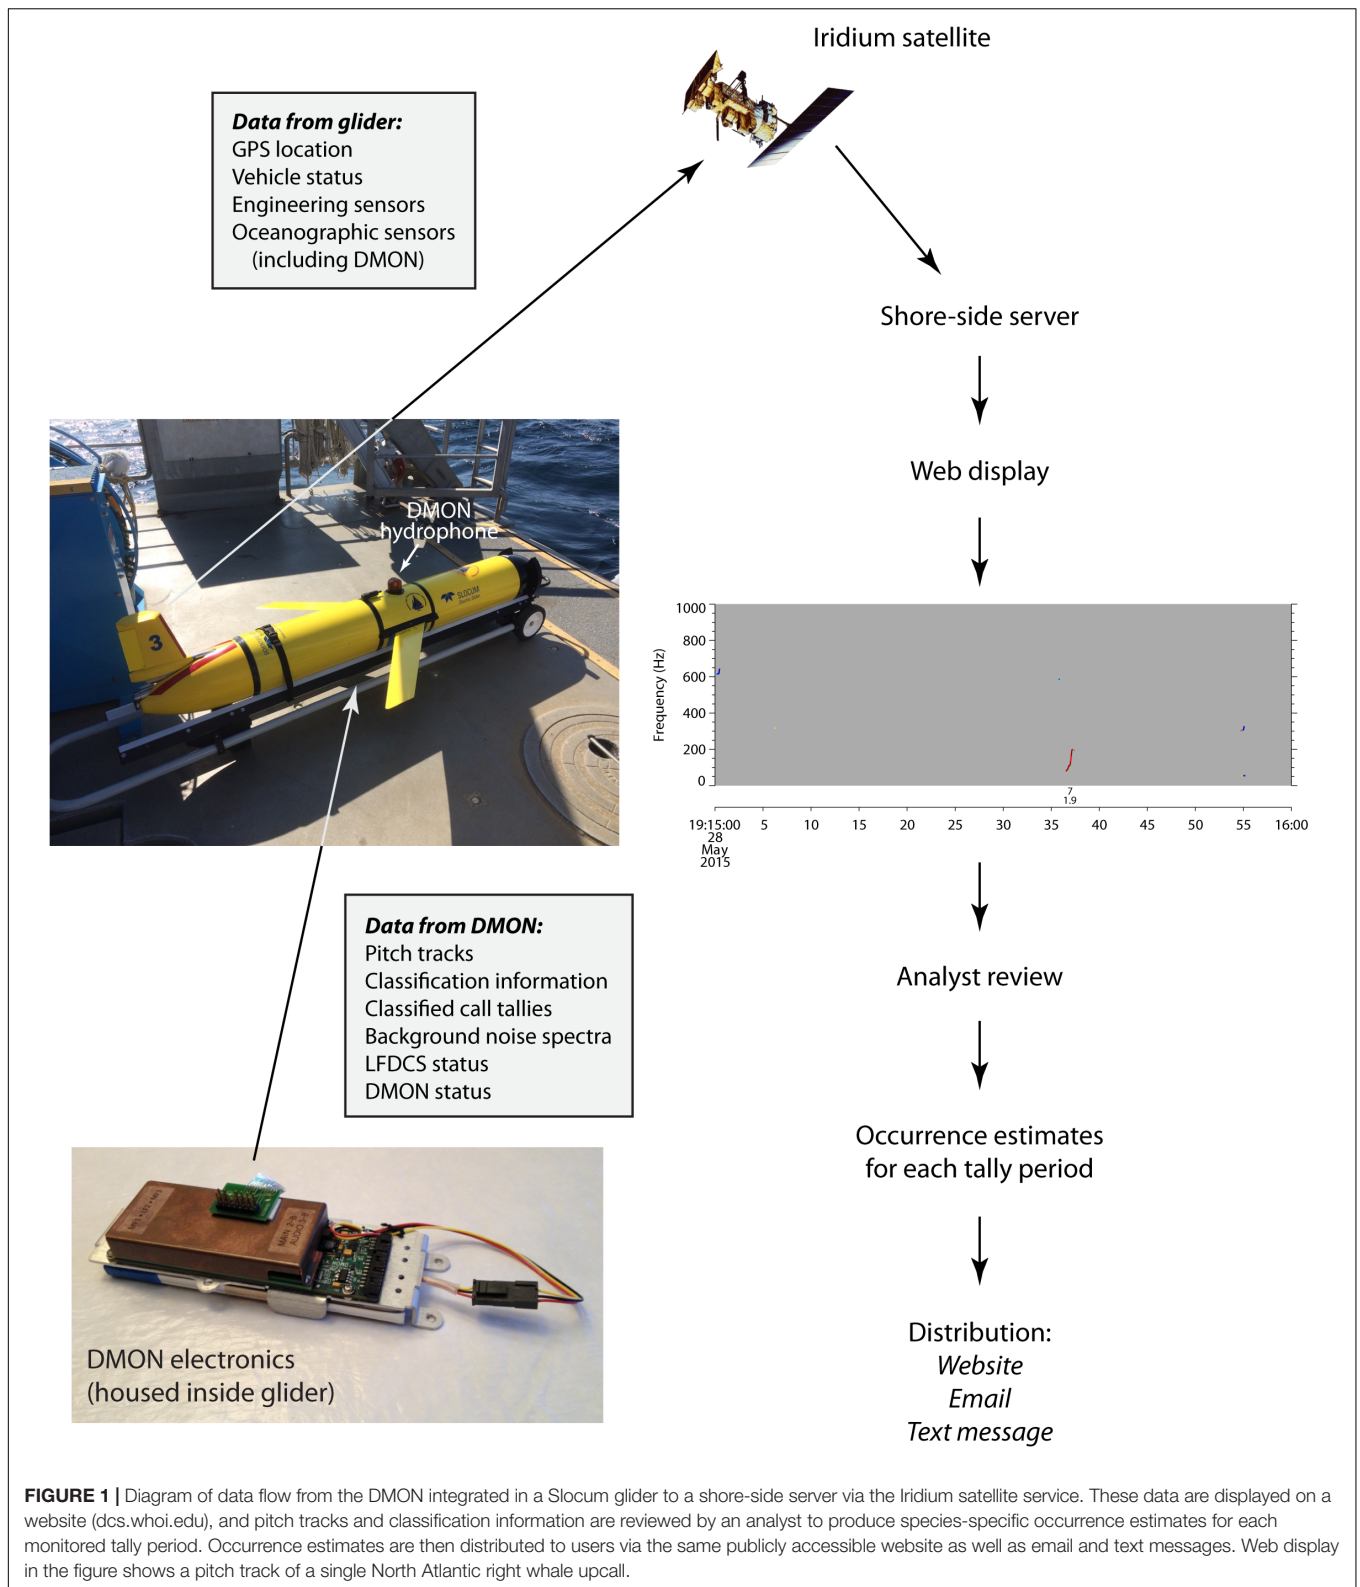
Iridium satellite

***Data from glider:***
GPS location
Vehicle status
Engineering sensors
Oceanographic sensors
(including DMON)

Shore-side server

Web display

DMON hydrophone

3

SLOCUM

1000
800
600
400
200
0

Frequency (Hz)

7
1.9

19:15:00 28 May 2015 5 10 15 20 25 30 35 40 45 50 55 16:00

***Data from DMON:***
Pitch tracks
Classification information
Classified call tallies
Background noise spectra
LFDCS status
DMON status

Analyst review

Occurrence estimates for each tally period

DMON electronics (housed inside glider)

Distribution:
*Website*
*Email*
*Text message*

**FIGURE 1 |** Diagram of data flow from the DMON integrated in a Slocum glider to a shore-side server via the Iridium satellite service. These data are displayed on a website (dcs.whoi.edu), and pitch tracks and classification information are reviewed by an analyst to produce species-specific occurrence estimates for each monitored tally period. Occurrence estimates are then distributed to users via the same publicly accessible website as well as email and text messages. Web display in the figure shows a pitch track of a single North Atlantic right whale upcall.